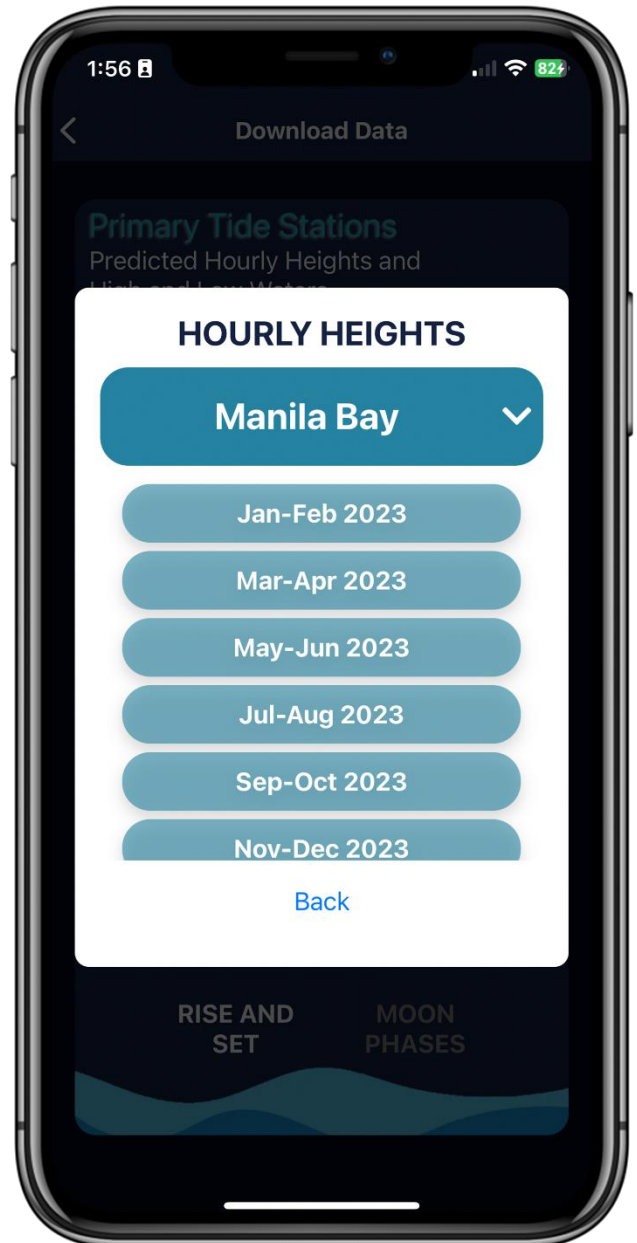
1:56

82

Download Data

Primary Tide Stations
Predicted Hourly Heights and
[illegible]

HOURLY HEIGHTS

Manila Bay

Jan-Feb 2023

Mar-Apr 2023

May-Jun 2023

Jul-Aug 2023

Sep-Oct 2023

Nov-Dec 2023

Back

RISE AND SET

MOON PHASES